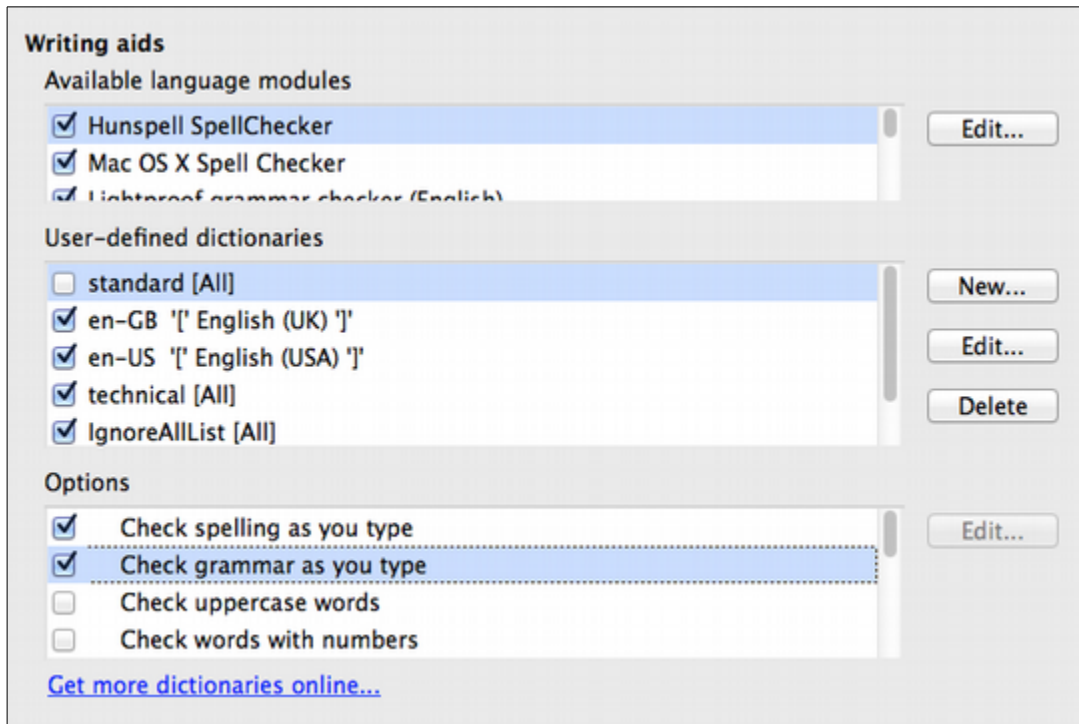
Writing aids

Available language modules

Hunspell SpellChecker

Mac OS X Spell Checker

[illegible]

Edit...

User-defined dictionaries

standard [All]

en-GB '[' English (UK) ']'

en-US '[' English (USA) ']'

technical [All]

IgnoreAllList [All]

New...

Edit...

Delete

Options

Check spelling as you type

Check grammar as you type

Check uppercase words

Check words with numbers

Edit...

Get more dictionaries online...